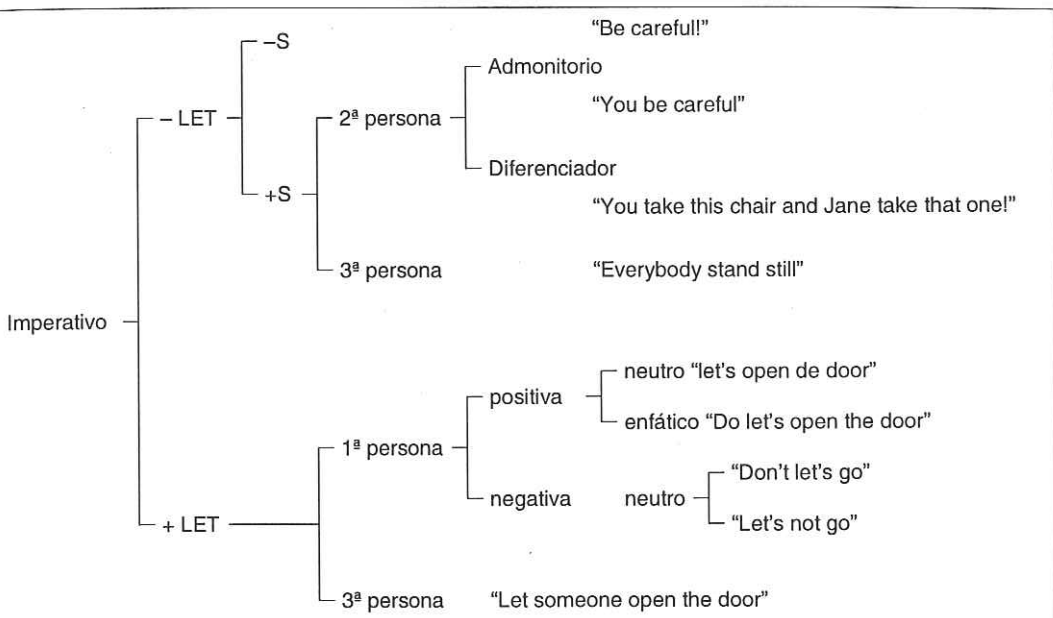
Imperativo

– LET

–S

"Be careful!"

+S

2ª persona

Admonitorio

"You be careful"

Diferenciador

"You take this chair and Jane take that one!"

3ª persona

"Everybody stand still"

+ LET

1ª persona

positiva

neutro "let's open de door"

enfático "Do let's open the door"

negativa

neutro

"Don't let's go"

"Let's not go"

3ª persona

"Let someone open the door"